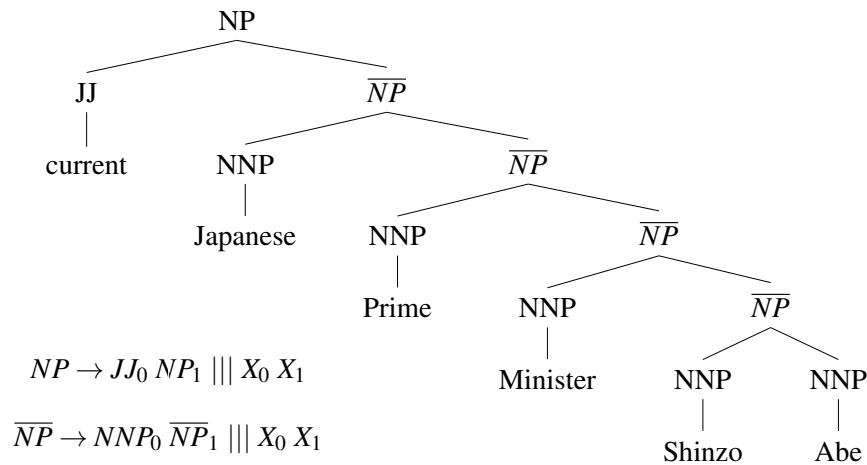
NP

JJ

$\overline{NP}$

current

NNP

$\overline{NP}$

Japanese

NNP

$\overline{NP}$

Prime

NNP

$\overline{NP}$

Minister

NNP

NNP

Shinzo

Abe

$NP \rightarrow JJ_0\ NP_1\ |||\ X_0\ X_1$

$\overline{NP} \rightarrow NNP_0\ \overline{NP}_1\ |||\ X_0\ X_1$